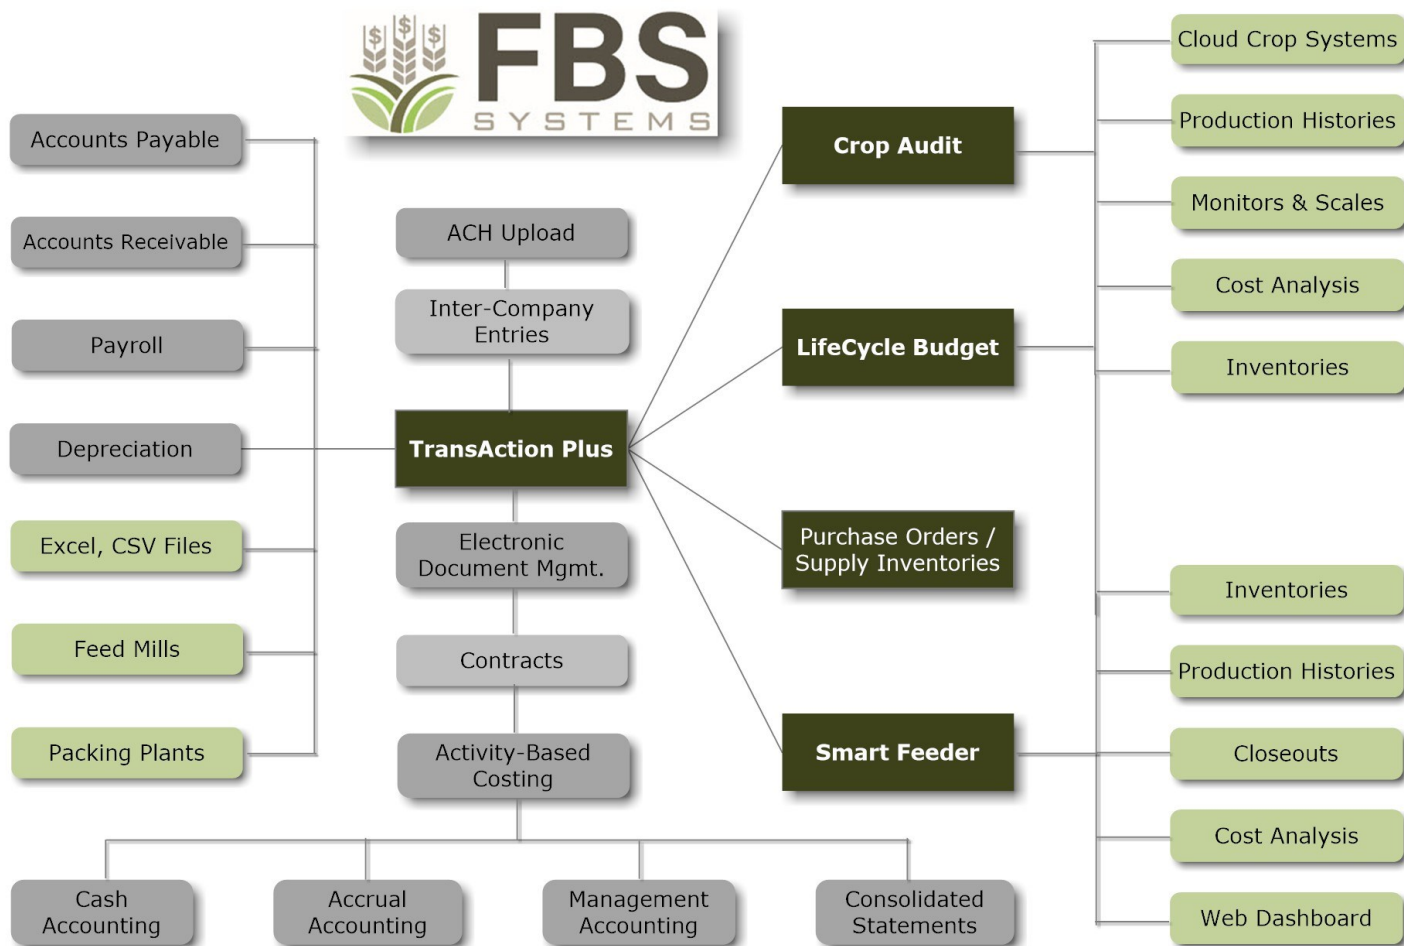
FBS
SYSTEMS

Accounts Payable

Accounts Receivable

Payroll

Depreciation

Excel, CSV Files

Feed Mills

Packing Plants

ACH Upload

Inter-Company Entries

TransAction Plus

Electronic Document Mgmt.

Contracts

Activity-Based Costing

Cash Accounting

Accrual Accounting

Management Accounting

Consolidated Statements

Crop Audit

LifeCycle Budget

Purchase Orders / Supply Inventories

Smart Feeder

Cloud Crop Systems

Production Histories

Monitors & Scales

Cost Analysis

Inventories

Inventories

Production Histories

Closeouts

Cost Analysis

Web Dashboard